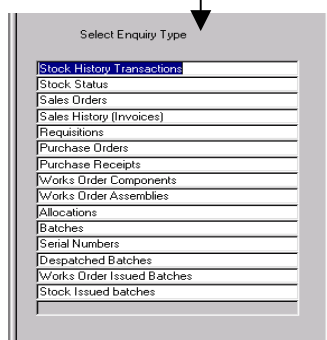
Select Enquiry Type

Stock History Transactions
Stock Status
Sales Orders
Sales History (Invoices)
Requisitions
Purchase Orders
Purchase Receipts
Works Order Components
Works Order Assemblies
Allocations
Batches
Serial Numbers
Despatched Batches
Works Order Issued Batches
Stock Issued batches